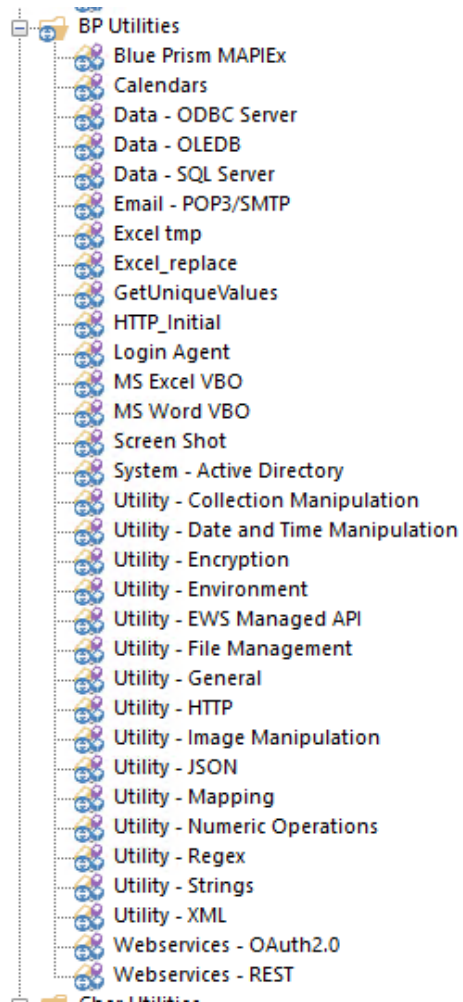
BP Utilities
Blue Prism MAPIEx
Calendars
Data - ODBC Server
Data - OLEDB
Data - SQL Server
Email - POP3/SMTP
Excel tmp
Excel_replace
GetUniqueValues
HTTP_Initial
Login Agent
MS Excel VBO
MS Word VBO
Screen Shot
System - Active Directory
Utility - Collection Manipulation
Utility - Date and Time Manipulation
Utility - Encryption
Utility - Environment
Utility - EWS Managed API
Utility - File Management
Utility - General
Utility - HTTP
Utility - Image Manipulation
Utility - JSON
Utility - Mapping
Utility - Numeric Operations
Utility - Regex
Utility - Strings
Utility - XML
Webservices - OAuth2.0
Webservices - REST
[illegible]